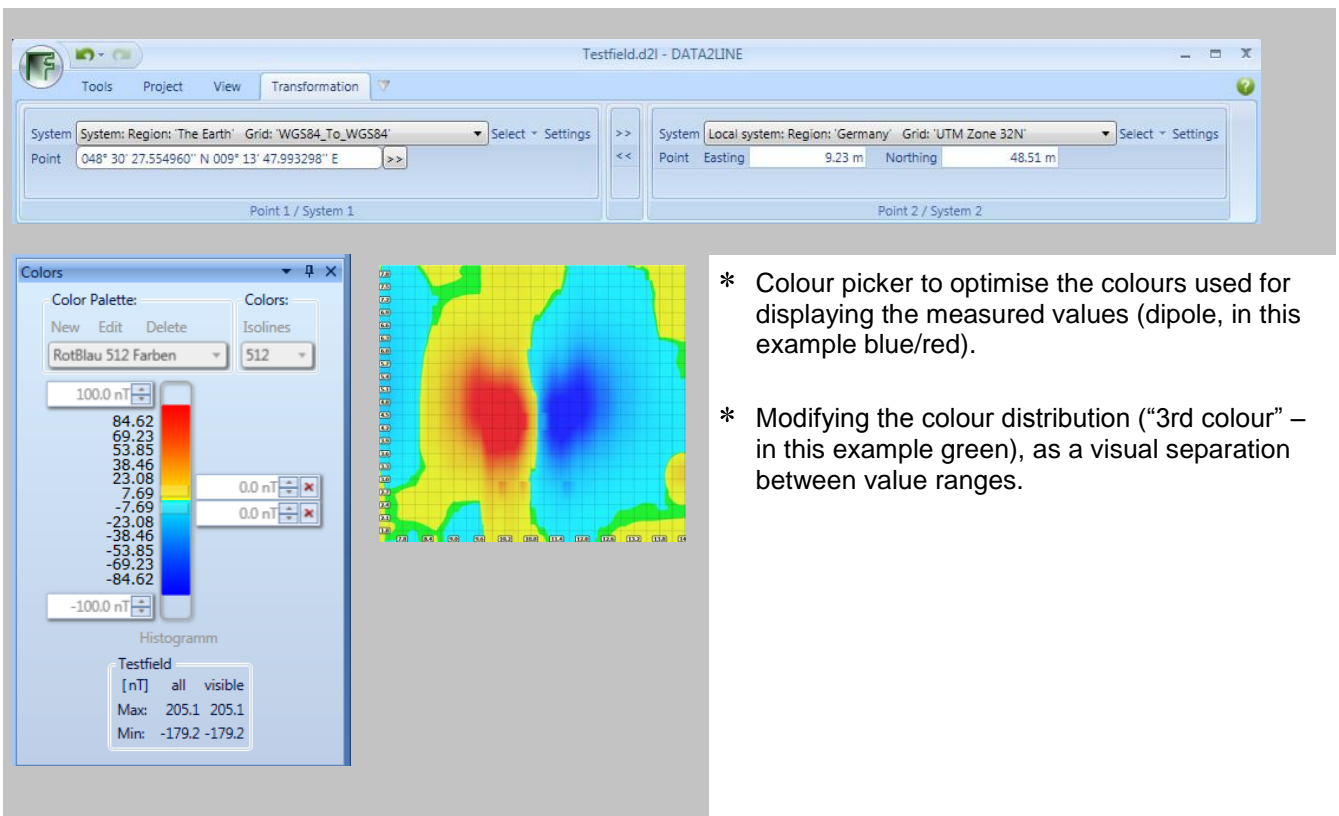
Testfield.d2l - DATA2LINE

Tools Project View Transformation

System System: Region: 'The Earth' Grid: 'WGS84_To_WGS84' Select Settings
Point 048° 30' 27.554960'' N 009° 13' 47.993298'' E >>

Point 1 / System 1

>>
<<

System Local system: Region: 'Germany' Grid: 'UTM Zone 32N' Select Settings
Point Easting 9.23 m Northing 48.51 m

Point 2 / System 2

Colors

Color Palette:
New Edit Delete
RotBlau 512 Farben

Colors:
Isolines
512

100.0 nT
84.62
69.23
53.85
38.46
23.08
7.69
-7.69
-23.08
-38.46
-53.85
-69.23
-84.62
-100.0 nT

0.0 nT
0.0 nT

Histogramm

Testfield
[nT] all visible
Max: 205.1 205.1
Min: -179.2 -179.2

* Colour picker to optimise the colours used for displaying the measured values (dipole, in this example blue/red).

* Modifying the colour distribution ("3rd colour" – in this example green), as a visual separation between value ranges.